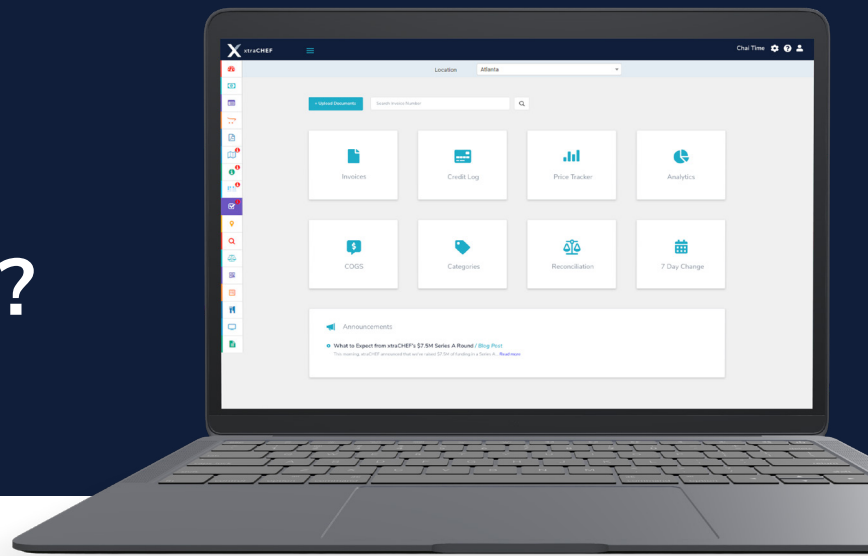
?

xtraCHEF

Chai Time

Location Atlanta

+ Upload Documents

Search Invoice Number

Invoices

Credit Log

Price Tracker

Analytics

COGS

Categories

Reconciliation

7 Day Change

Announcements

What to Expect from xtraCHEF's $7.5M Series A Round / Blog Post

This morning xtraCHEF announced that we've raised $7.5M of funding in a Series A... Read more